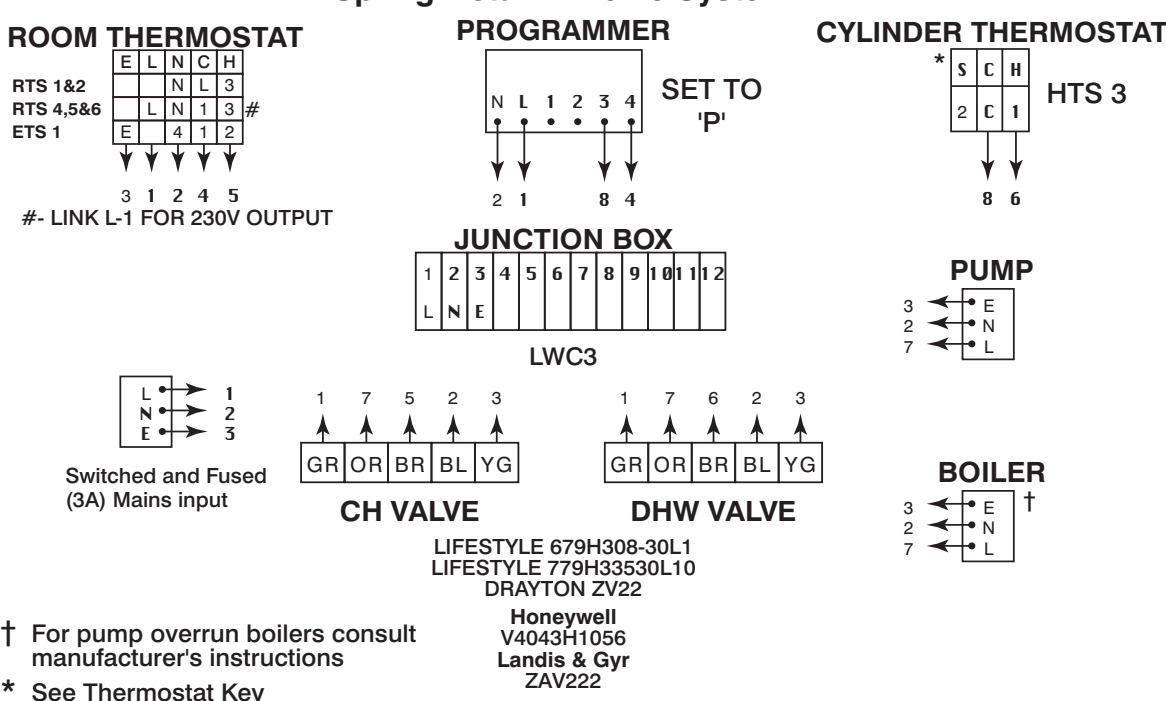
ROOM THERMOSTAT

| | E | L | N | C | H |
|---|---|---|---|---|---|
| RTS 1&2 | | | N | L | 3 |
| RTS 4,5&6 | | L | N | 1 | 3 # |
| ETS 1 | E | | 4 | 1 | 2 |

3 1 2 4 5

#- LINK L-1 FOR 230V OUTPUT

PROGRAMMER

N L 1 2 3 4

SET TO 'P'

2 1 8 4

CYLINDER THERMOSTAT

*

| S | C | H |
|---|---|---|
| 2 | C | 1 |

HTS 3

8 6

JUNCTION BOX

| 1 | 2 | 3 | 4 | 5 | 6 | 7 | 8 | 9 | 10 | 11 | 12 |
|---|---|---|---|---|---|---|---|---|---|---|---|
| L | N | E | | | | | | | | | |

LWC3

PUMP

3 E
2 N
7 L

L 1
N 2
E 3

Switched and Fused (3A) Mains input

1 7 5 2 3

GR OR BR BL YG

CH VALVE

1 7 6 2 3

GR OR BR BL YG

DHW VALVE

BOILER

3 E †
2 N
7 L

LIFESTYLE 679H308-30L1
LIFESTYLE 779H33530L10
DRAYTON ZV22

Honeywell
V4043H1056
Landis & Gyr
ZAV222

† For pump overrun boilers consult manufacturer's instructions

* See Thermostat Key